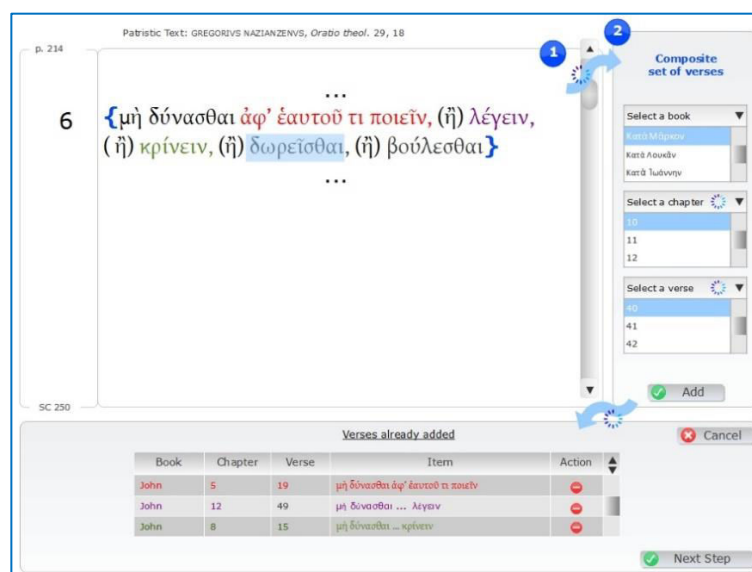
Patristic Text: GREGORIVS NAZIANZENVS, Oratio theol. 29, 18

p. 214

...

6 {μὴ δύνασθαι ἀφ' ἑαυτοῦ τι ποιεῖν, (ἢ) λέγειν, (ἢ) κρίνειν, (ἢ) δωρεῖσθαι, (ἢ) βούλεσθαι}

...

SC 250

1

2

Composite set of verses

Select a book

Κατὰ Μᾶρκον
Κατὰ Λουκᾶν
Κατὰ Ἰωάννην

Select a chapter

10
11
12

Select a verse

40
41
42

Add

Cancel

Verses already added

| Book | Chapter | Verse | Item | Action |
|---|---|---|---|---|
| John | 5 | 19 | μὴ δύνασθαι ἀφ' ἑαυτοῦ τι ποιεῖν | |
| John | 12 | 49 | μὴ δύνασθαι ... λέγειν | |
| John | 8 | 15 | μὴ δύνασθαι ... κρίνειν | |

Next Step